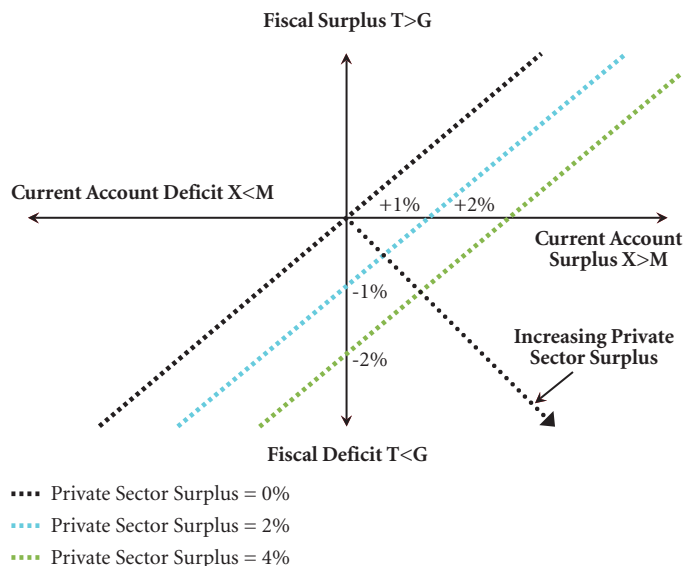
Fiscal Surplus T>G

Current Account Deficit X<M

+1%

+2%

Current Account Surplus X>M

-1%

-2%

Increasing Private Sector Surplus

Fiscal Deficit T<G

Private Sector Surplus = 0%

Private Sector Surplus = 2%

Private Sector Surplus = 4%